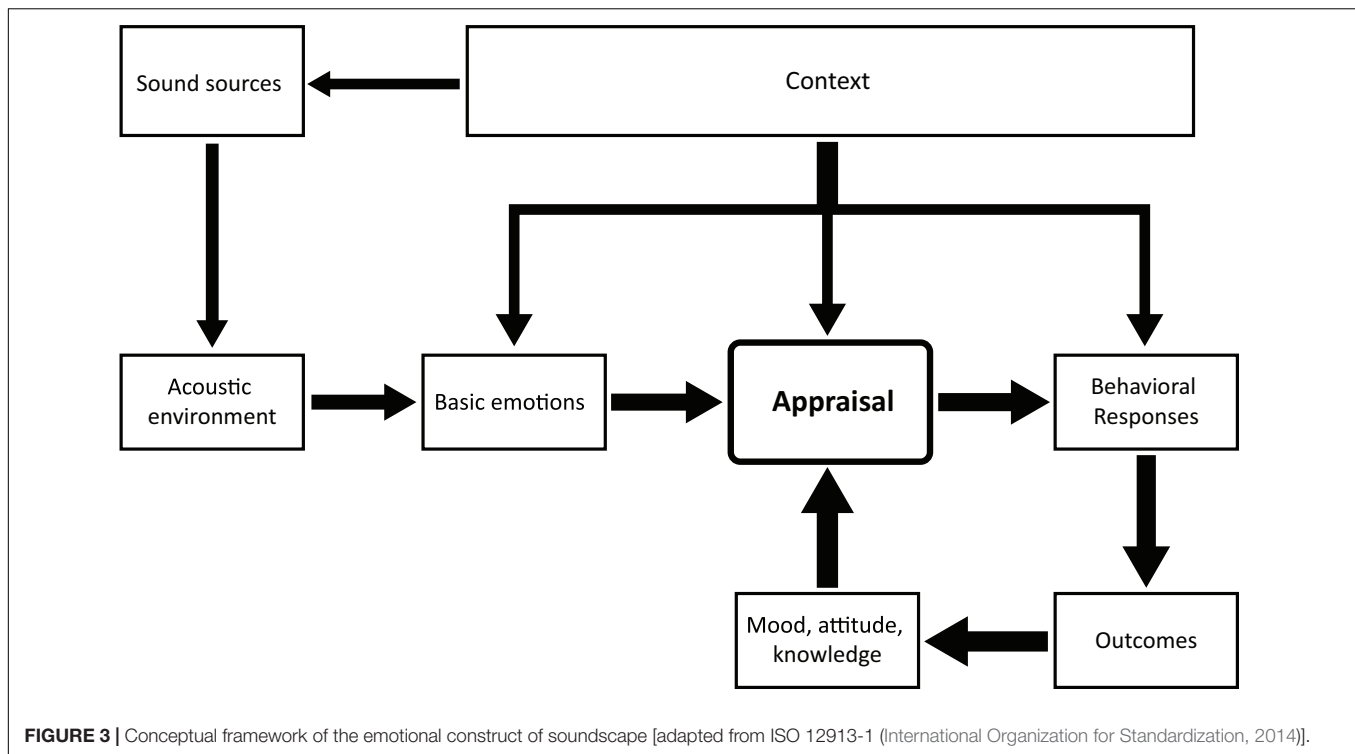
Sound sources

Context

Acoustic environment

Basic emotions

Appraisal

Behavioral Responses

Mood, attitude, knowledge

Outcomes

FIGURE 3 | Conceptual framework of the emotional construct of soundscape [adapted from ISO 12913-1 (International Organization for Standardization, 2014)].